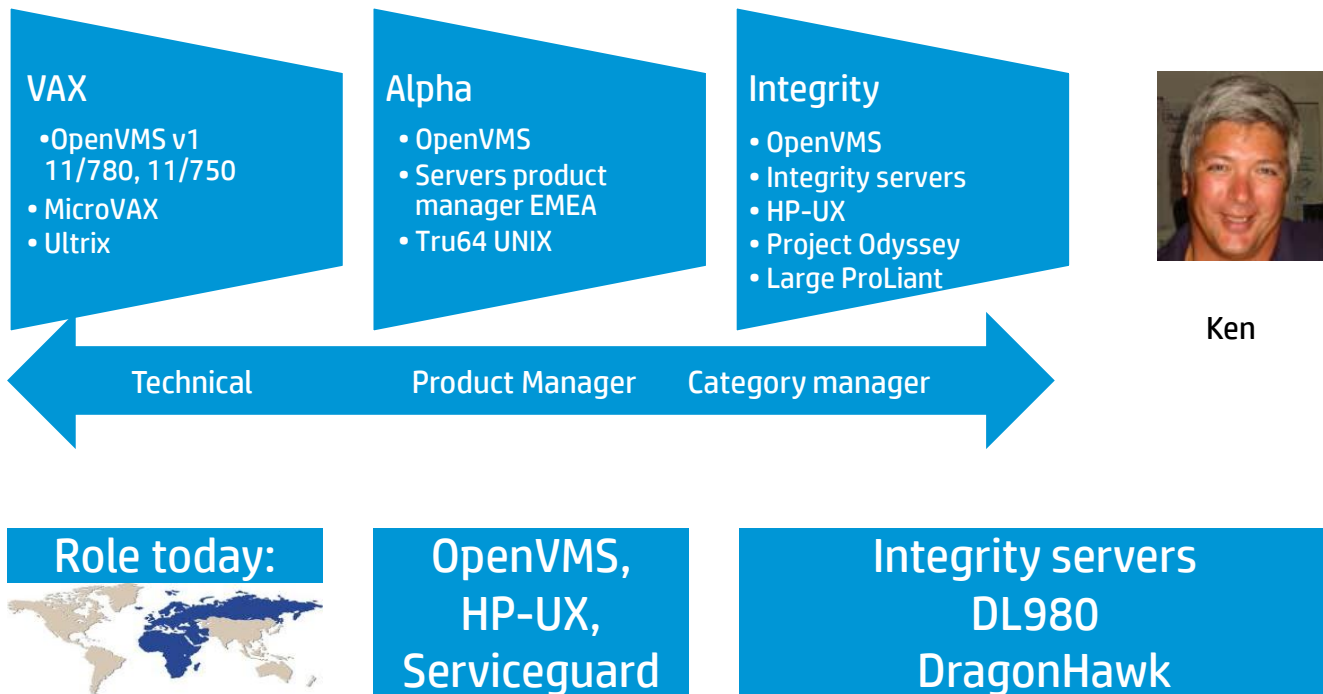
VAX

• OpenVMS v1 11/780, 11/750
• MicroVAX
• Ultrix

Alpha

• OpenVMS
• Servers product manager EMEA
• Tru64 UNIX

Integrity

• OpenVMS
• Integrity servers
• HP-UX
• Project Odyssey
• Large ProLiant

Ken

Technical

Product Manager

Category manager

Role today:

OpenVMS, HP-UX, Serviceguard

Integrity servers DL980 DragonHawk